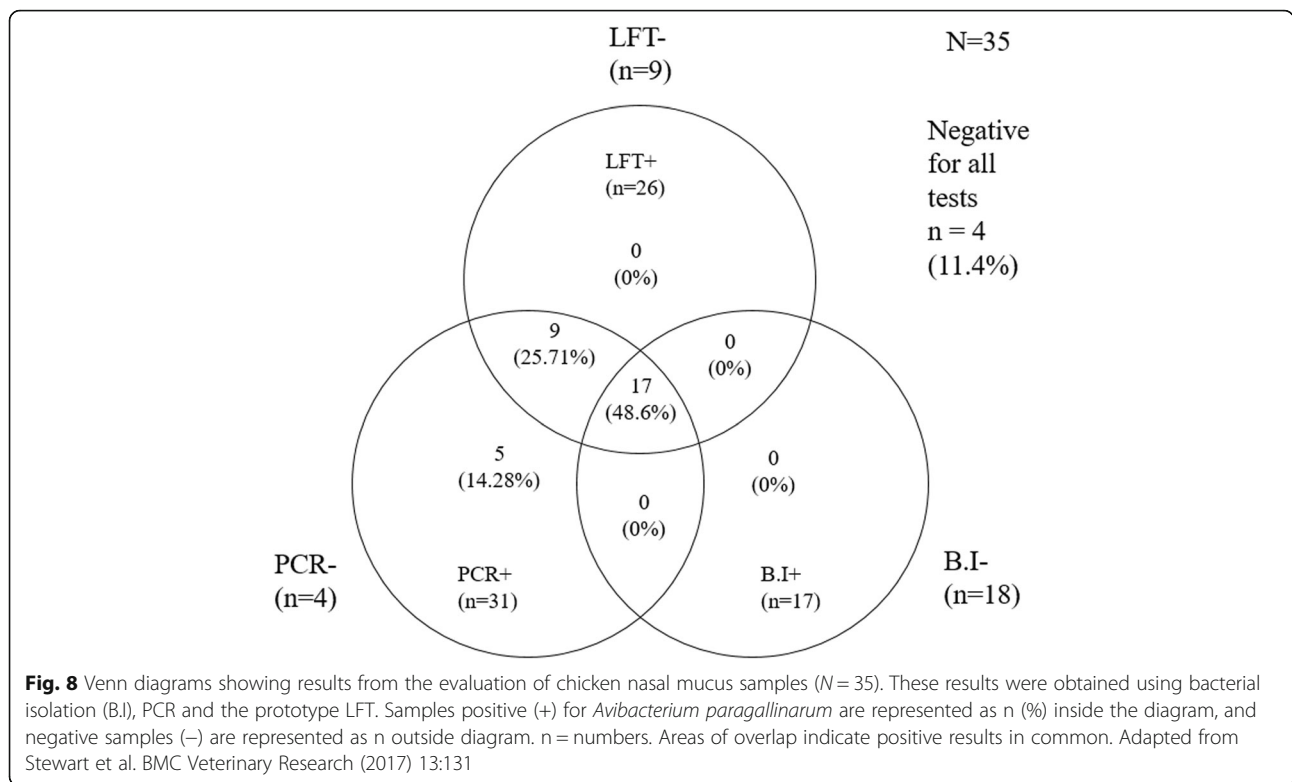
LFT-
(n=9)

N=35

Negative for all tests
n = 4
(11.4%)

LFT+
(n=26)

0
(0%)

9
(25.71%)

0
(0%)

17
(48.6%)

5
(14.28%)

0
(0%)

0
(0%)

PCR-
(n=4)

PCR+
(n=31)

B.I+
(n=17)

B.I-
(n=18)

**Fig. 8** Venn diagrams showing results from the evaluation of chicken nasal mucus samples ($N = 35$). These results were obtained using bacterial isolation (B.I), PCR and the prototype LFT. Samples positive (+) for *Avibacterium paragallinarum* are represented as n (%) inside the diagram, and negative samples (–) are represented as n outside diagram. n = numbers. Areas of overlap indicate positive results in common. Adapted from Stewart et al. BMC Veterinary Research (2017) 13:131